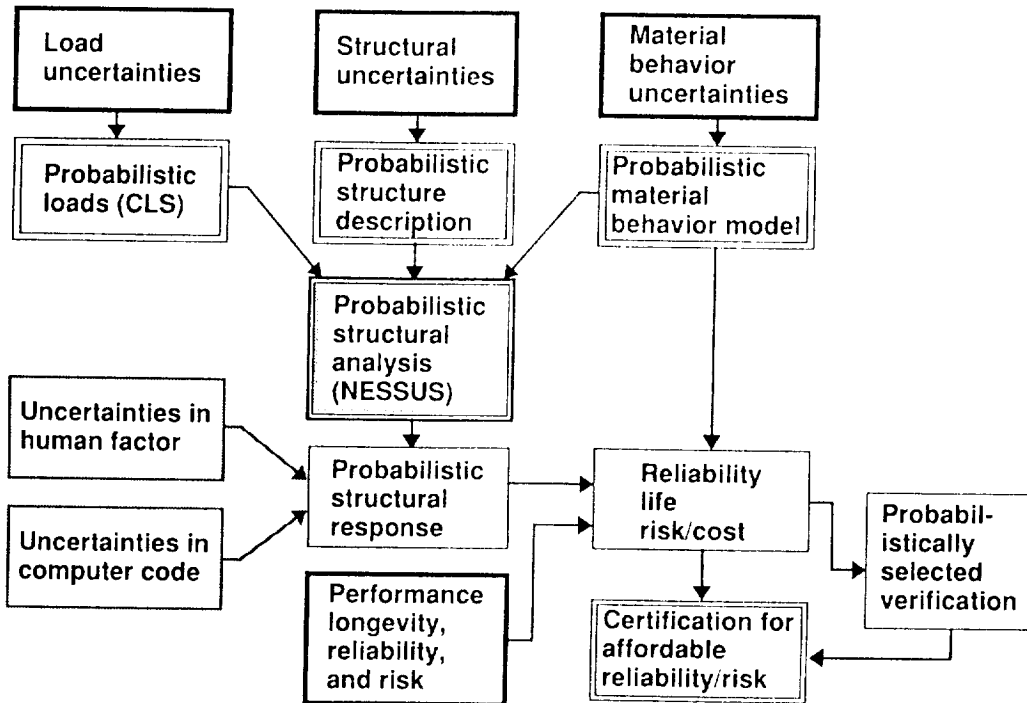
Load uncertainties

Structural uncertainties

Material behavior uncertainties

Probabilistic loads (CLS)

Probabilistic structure description

Probabilistic material behavior model

Probabilistic structural analysis (NESSUS)

Uncertainties in human factor

Uncertainties in computer code

Probabilistic structural response

Reliability life risk/cost

Probabilistically selected verification

Performance longevity, reliability, and risk

Certification for affordable reliability/risk